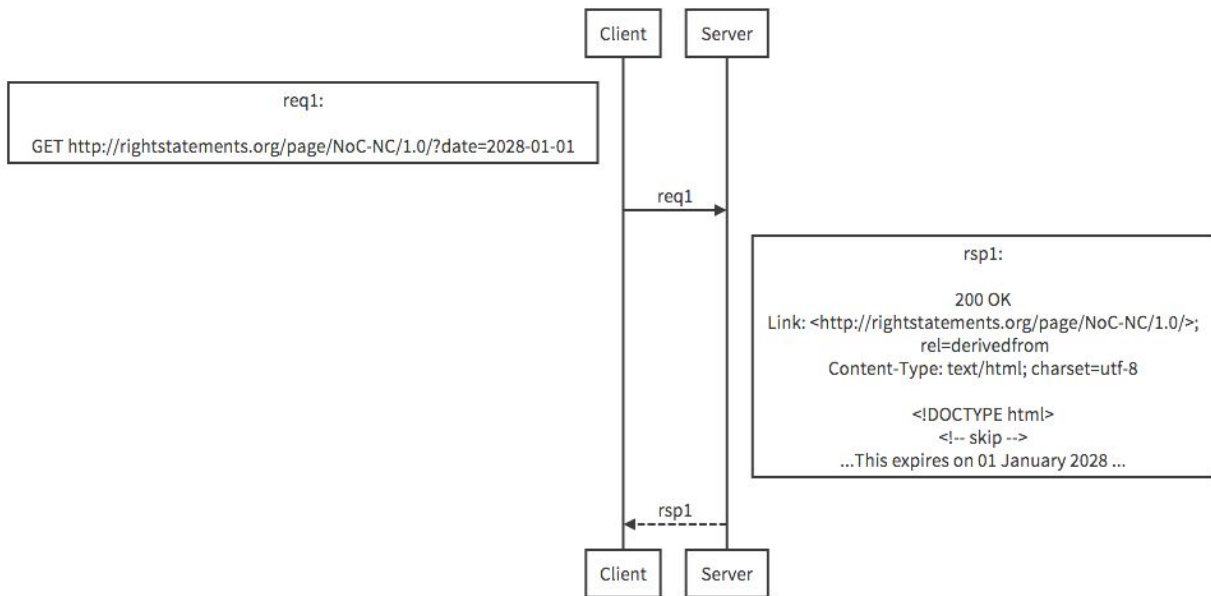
Client

Server

req1:

GET http://rightstatements.org/page/NoC-NC/1.0/?date=2028-01-01

req1

rsp1:

200 OK
Link: <http://rightstatements.org/page/NoC-NC/1.0/>; rel=derivedfrom
Content-Type: text/html; charset=utf-8

<!DOCTYPE html>
<!-- skip -->
...This expires on 01 January 2028 ...

rsp1

Client

Server